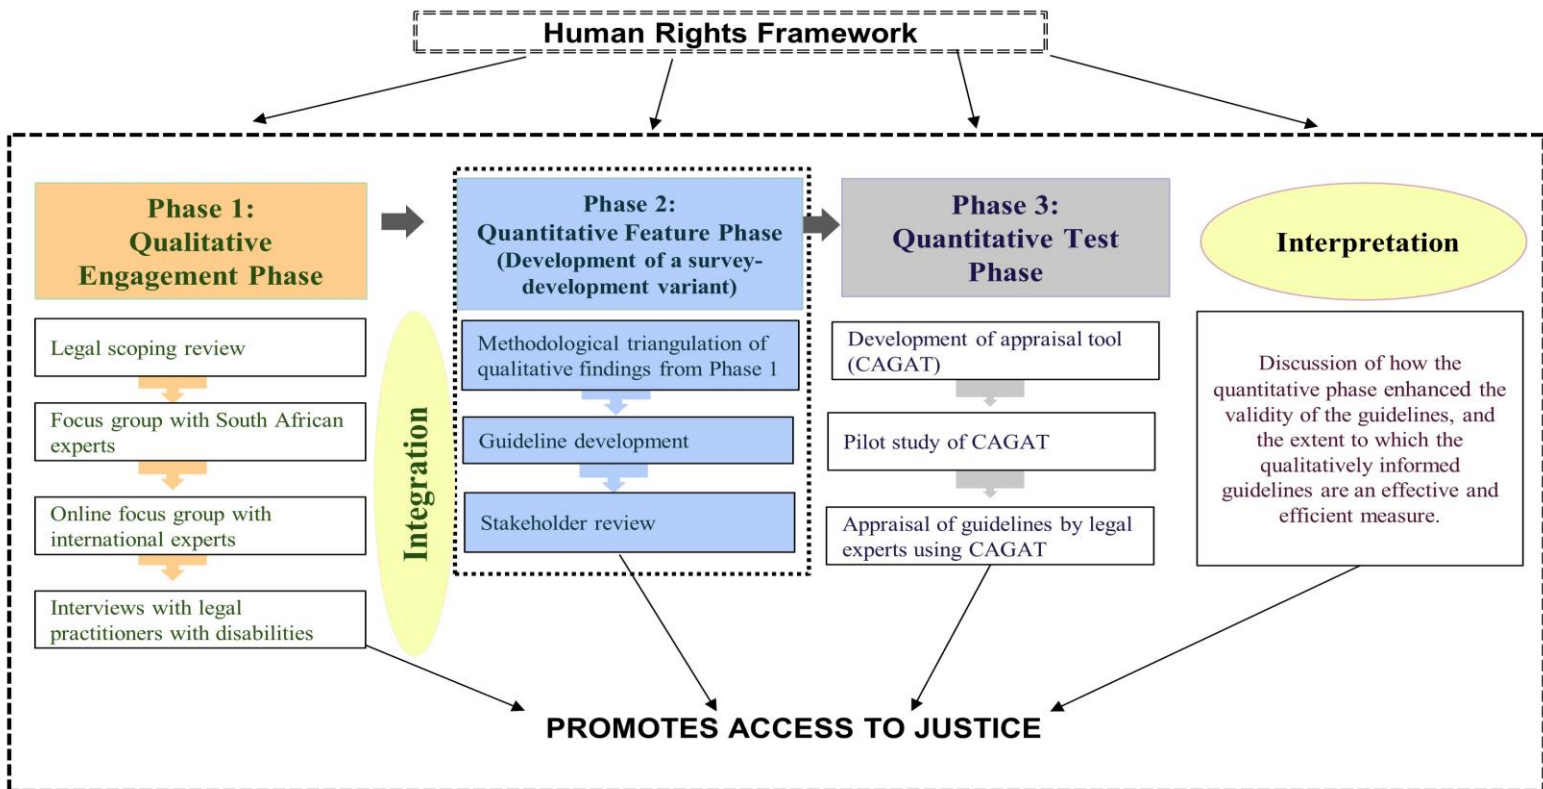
Human Rights Framework

Phase 1: Qualitative Engagement Phase

Legal scoping review

Focus group with South African experts

Online focus group with international experts

Interviews with legal practitioners with disabilities

Integration

Phase 2: Quantitative Feature Phase (Development of a survey-development variant)

Methodological triangulation of qualitative findings from Phase 1

Guideline development

Stakeholder review

Phase 3: Quantitative Test Phase

Development of appraisal tool (CAGAT)

Pilot study of CAGAT

Appraisal of guidelines by legal experts using CAGAT

Interpretation

Discussion of how the quantitative phase enhanced the validity of the guidelines, and the extent to which the qualitatively informed guidelines are an effective and efficient measure.

PROMOTES ACCESS TO JUSTICE